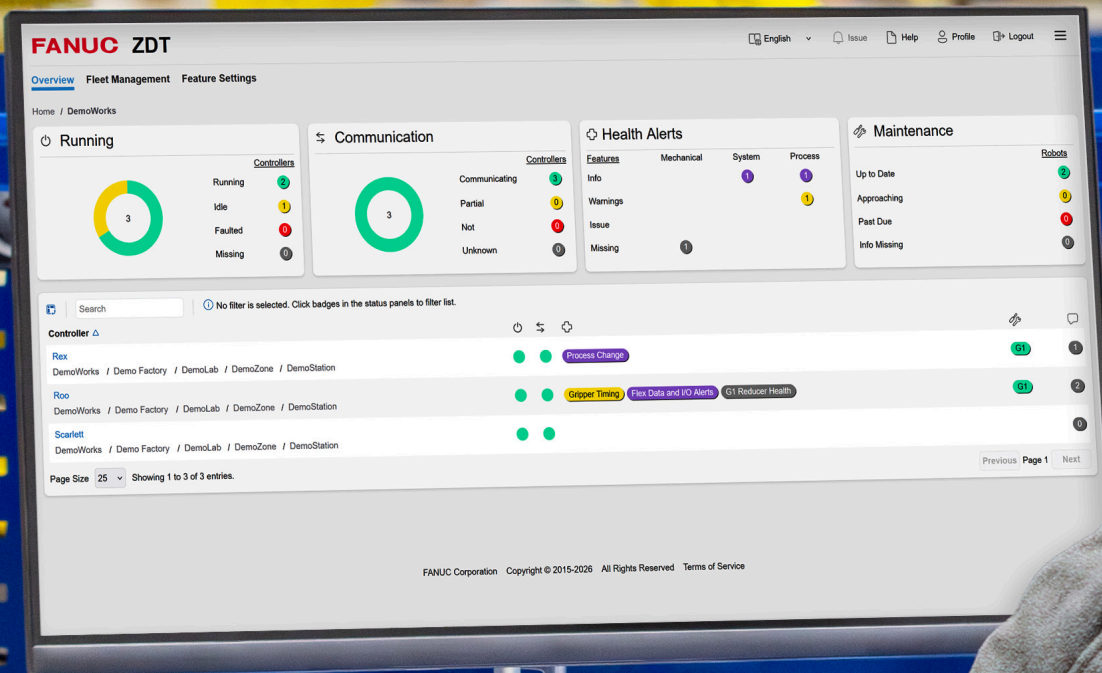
FANUC ZDT

English Issue Help Profile Logout

Overview Fleet Management Feature Settings

Home / DemoWorks

Running

Controllers

3

Running 2
Idle 1
Faulted 0
Missing 0

Communication

Controllers

3

Communicating 3
Partial 0
Not 0
Unknown 0

Health Alerts

| Features | Mechanical | System | Process |
|---|---|---|---|
| Info | | 1 | 1 |
| Warnings | | | 1 |
| Issue | | | |
| Missing | 1 | | |

Maintenance

Robots

Up to Date 2
Approaching 0
Past Due 0
Info Missing 0

Search

No filter is selected. Click badges in the status panels to filter list.

Controller

Rex
DemoWorks / Demo Factory / DemoLab / DemoZone / DemoStation
Process Change
G1 1

Roo
DemoWorks / Demo Factory / DemoLab / DemoZone / DemoStation
Gripper Timing Flex Data and I/O Alerts G1 Reducer Health
G1 2

Scarlett
DemoWorks / Demo Factory / DemoLab / DemoZone / DemoStation
0

Page Size 25 Showing 1 to 3 of 3 entries.

Previous Page 1 Next

FANUC Corporation Copyright © 2015-2026 All Rights Reserved Terms of Service